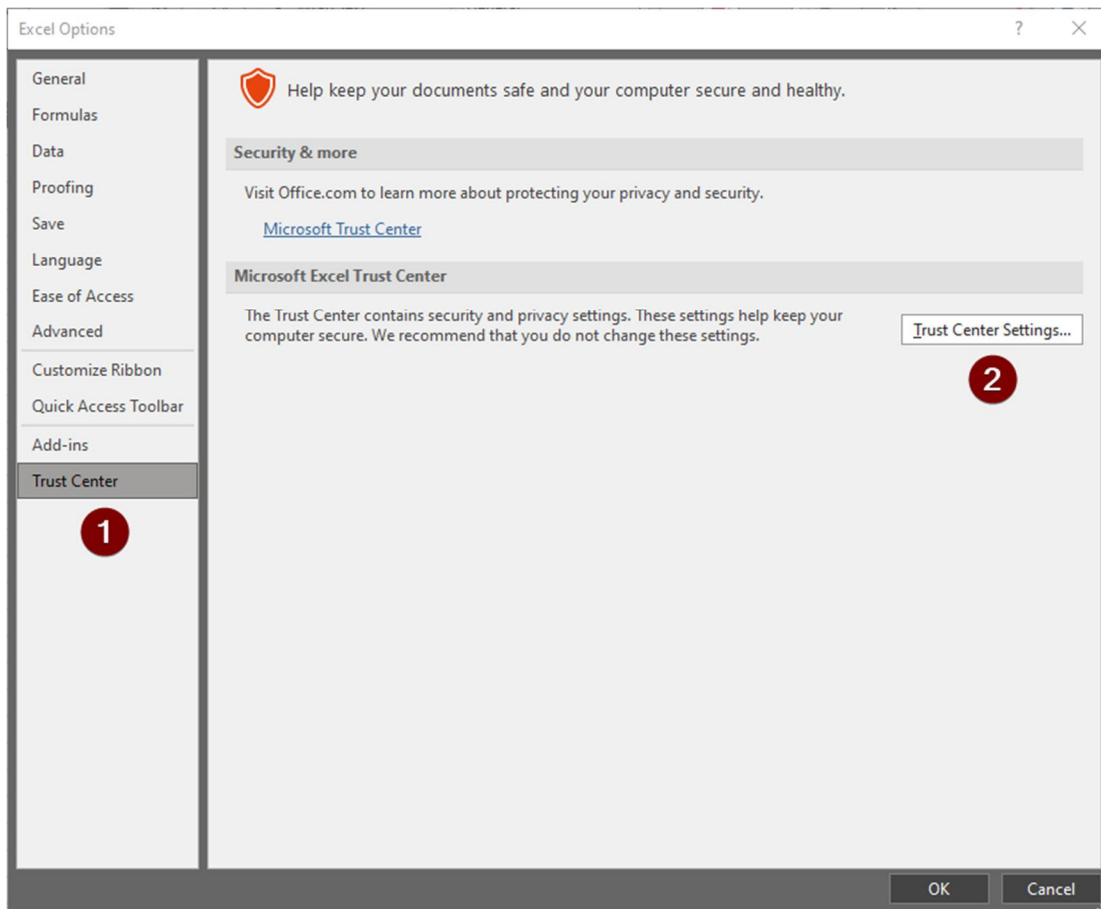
Excel Options

?

General
Formulas
Data
Proofing
Save
Language
Ease of Access
Advanced
Customize Ribbon
Quick Access Toolbar
Add-ins
Trust Center

1

Help keep your documents safe and your computer secure and healthy.

Security & more

Visit Office.com to learn more about protecting your privacy and security.

Microsoft Trust Center

Microsoft Excel Trust Center

The Trust Center contains security and privacy settings. These settings help keep your computer secure. We recommend that you do not change these settings.

Trust Center Settings...

2

OK
Cancel